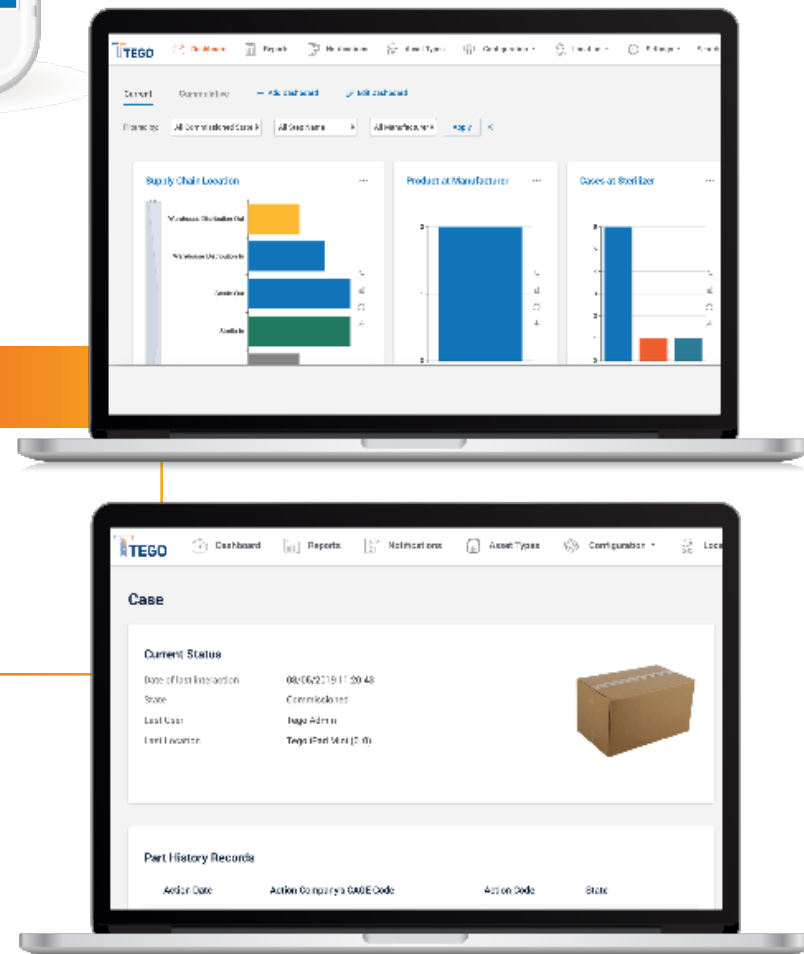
TEGO Dashboard Reports Notifications Asset Types Configuration Locations Settings

Current Cumulative + Add dashboard Edit dashboard

Filter by: All Commissioned Cases All Seed Name All Manufacturer Apply

Supply Chain Location

Product at Manufacturer

Cases at Sterilizer

TEGO Dashboard Reports Notifications Asset Types Configuration Loca

Case

Current Status

Date of last interaction 08/06/2019 11:20:48
State Commissioned
Last User Tego Admin
Last Location Tego (Part Mini (2.0)

Part History Records

Action Date Action Company's CAGE Code Action Code State